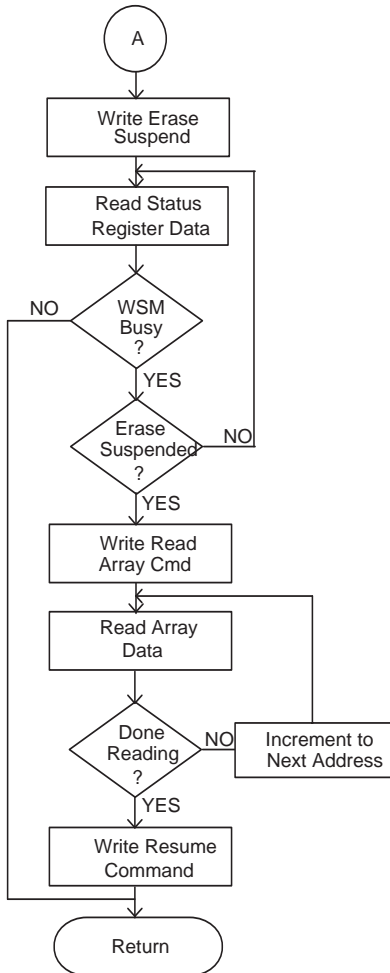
A

Write Erase Suspend

Read Status Register Data

NO

WSM Busy ?

YES

Erase Suspended ?

NO

YES

Write Read Array Cmd

Read Array Data

Done Reading ?

NO

Increment to Next Address

YES

Write Resume Command

Return